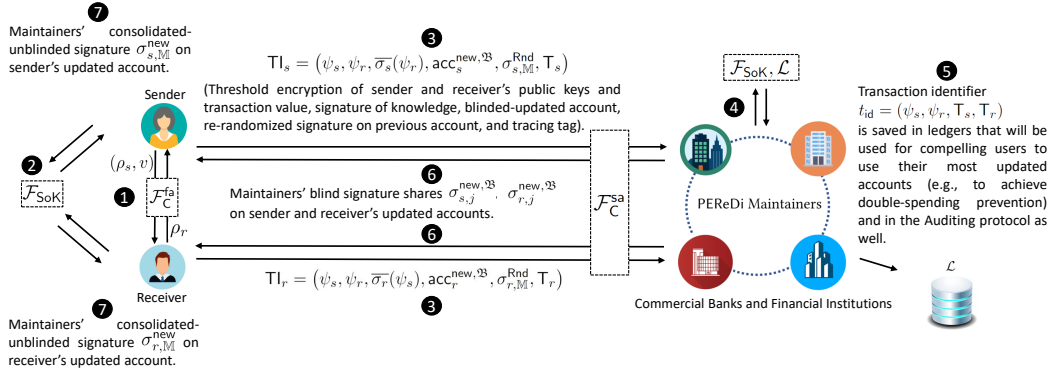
7
Maintainers' consolidated-unblinded signature $\sigma^{\text{new}}_{s,\mathbb{M}}$ on sender's updated account.

3
$\mathsf{TI}_s = (\psi_s, \psi_r, \overline{\sigma_s}(\psi_r), \mathsf{acc}^{\text{new},\mathfrak{B}}_s, \sigma^{\text{Rnd}}_{s,\mathbb{M}}, \mathsf{T}_s)$

(Threshold encryption of sender and receiver's public keys and transaction value, signature of knowledge, blinded-updated account, re-randomized signature on previous account, and tracing tag).

$\mathcal{F}_{\mathsf{SoK}}, \mathcal{L}$

4

5
Transaction identifier $t_{\text{id}} = (\psi_s, \psi_r, \mathsf{T}_s, \mathsf{T}_r)$ is saved in ledgers that will be used for compelling users to use their most updated accounts (e.g., to achieve double-spending prevention) and in the Auditing protocol as well.

Sender

2
$\mathcal{F}_{\mathsf{SoK}}$

$(\rho_s, v)$

1
$\mathcal{F}^{\mathsf{fa}}_{\mathsf{C}}$

$\rho_r$

Receiver

6
Maintainers' blind signature shares $\sigma^{\text{new},\mathfrak{B}}_{s,j}$, $\sigma^{\text{new},\mathfrak{B}}_{r,j}$ on sender and receiver's updated accounts.

$\mathcal{F}^{\mathsf{sa}}_{\mathsf{C}}$

PEReDi Maintainers

6

$\mathsf{TI}_r = (\psi_s, \psi_r, \overline{\sigma_r}(\psi_s), \mathsf{acc}^{\text{new},\mathfrak{B}}_r, \sigma^{\text{Rnd}}_{r,\mathbb{M}}, \mathsf{T}_r)$

3

$\mathcal{L}$

Commercial Banks and Financial Institutions

7
Maintainers' consolidated-unblinded signature $\sigma^{\text{new}}_{r,\mathbb{M}}$ on receiver's updated account.